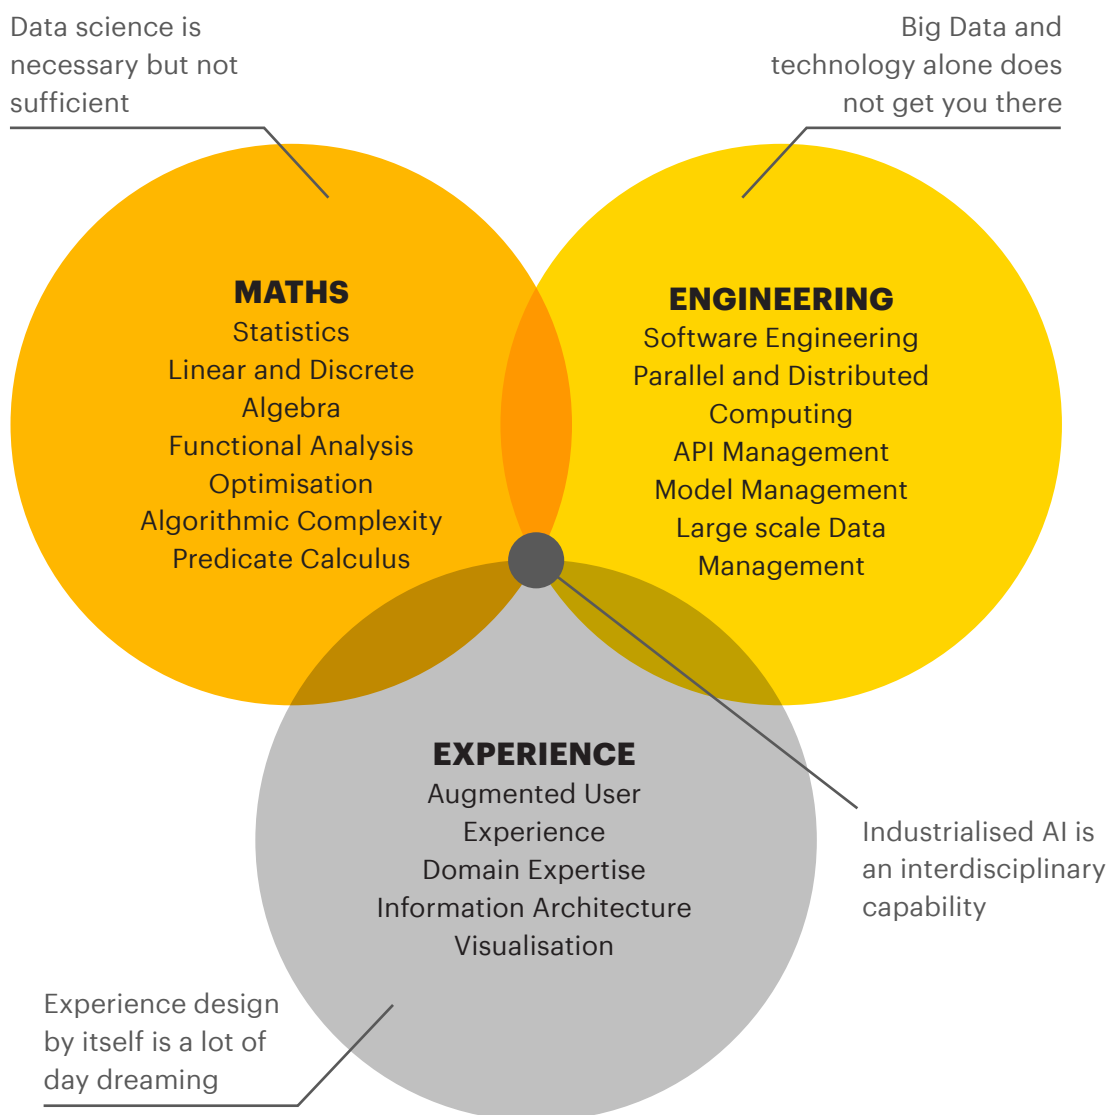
Data science is necessary but not sufficient

Big Data and technology alone does not get you there

MATHS
Statistics
Linear and Discrete Algebra
Functional Analysis
Optimisation
Algorithmic Complexity
Predicate Calculus

ENGINEERING
Software Engineering
Parallel and Distributed Computing
API Management
Model Management
Large scale Data Management

EXPERIENCE
Augmented User Experience
Domain Expertise
Information Architecture
Visualisation

Industrialised AI is an interdisciplinary capability

Experience design by itself is a lot of day dreaming